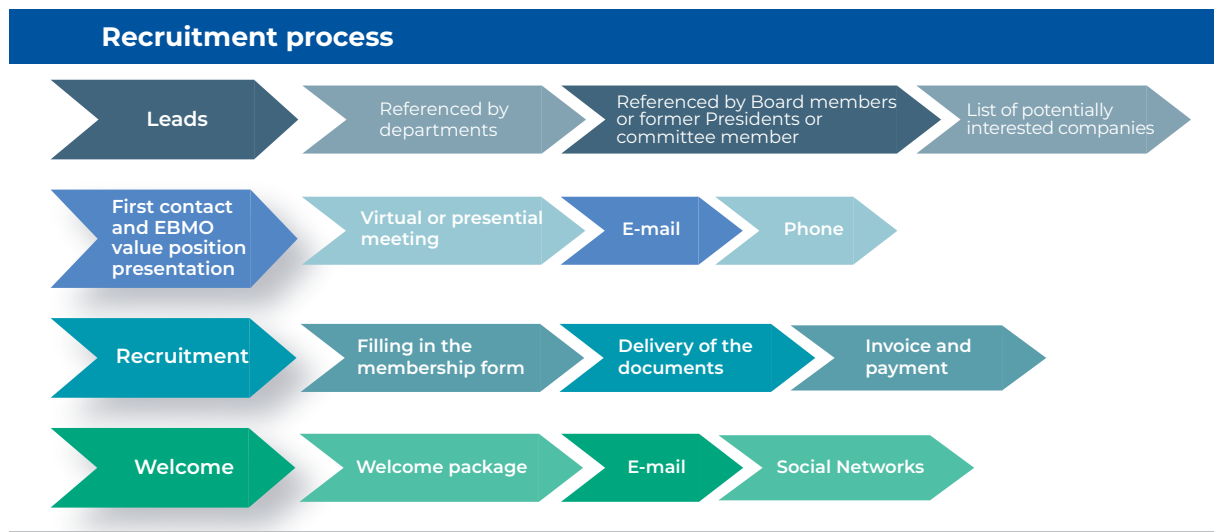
Recruitment process

Leads

Referenced by departments

Referenced by Board members or former Presidents or committee member

List of potentially interested companies

First contact and EBMO value position presentation

Virtual or presential meeting

E-mail

Phone

Recruitment

Filling in the membership form

Delivery of the documents

Invoice and payment

Welcome

Welcome package

E-mail

Social Networks